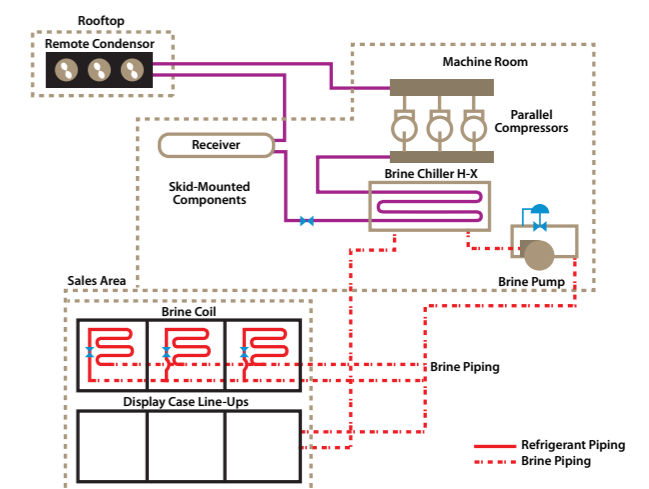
Rooftop
Remote Condensor
Machine Room
Parallel Compressors
Receiver
Skid-Mounted Components
Brine Chiller H-X
Brine Pump
Sales Area
Brine Coil
Brine Piping
Display Case Line-Ups
Refrigerant Piping
Brine Piping